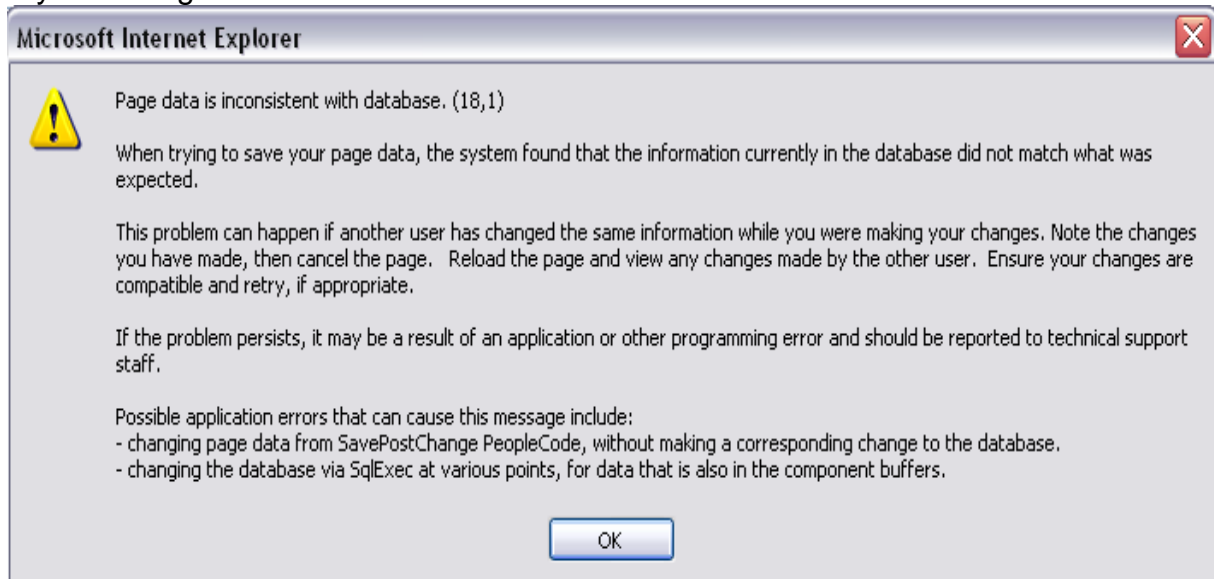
Microsoft Internet Explorer

Page data is inconsistent with database. (18,1)

When trying to save your page data, the system found that the information currently in the database did not match what was expected.

This problem can happen if another user has changed the same information while you were making your changes. Note the changes you have made, then cancel the page. Reload the page and view any changes made by the other user. Ensure your changes are compatible and retry, if appropriate.

If the problem persists, it may be a result of an application or other programming error and should be reported to technical support staff.

Possible application errors that can cause this message include:
- changing page data from SavePostChange PeopleCode, without making a corresponding change to the database.
- changing the database via SqlExec at various points, for data that is also in the component buffers.

OK